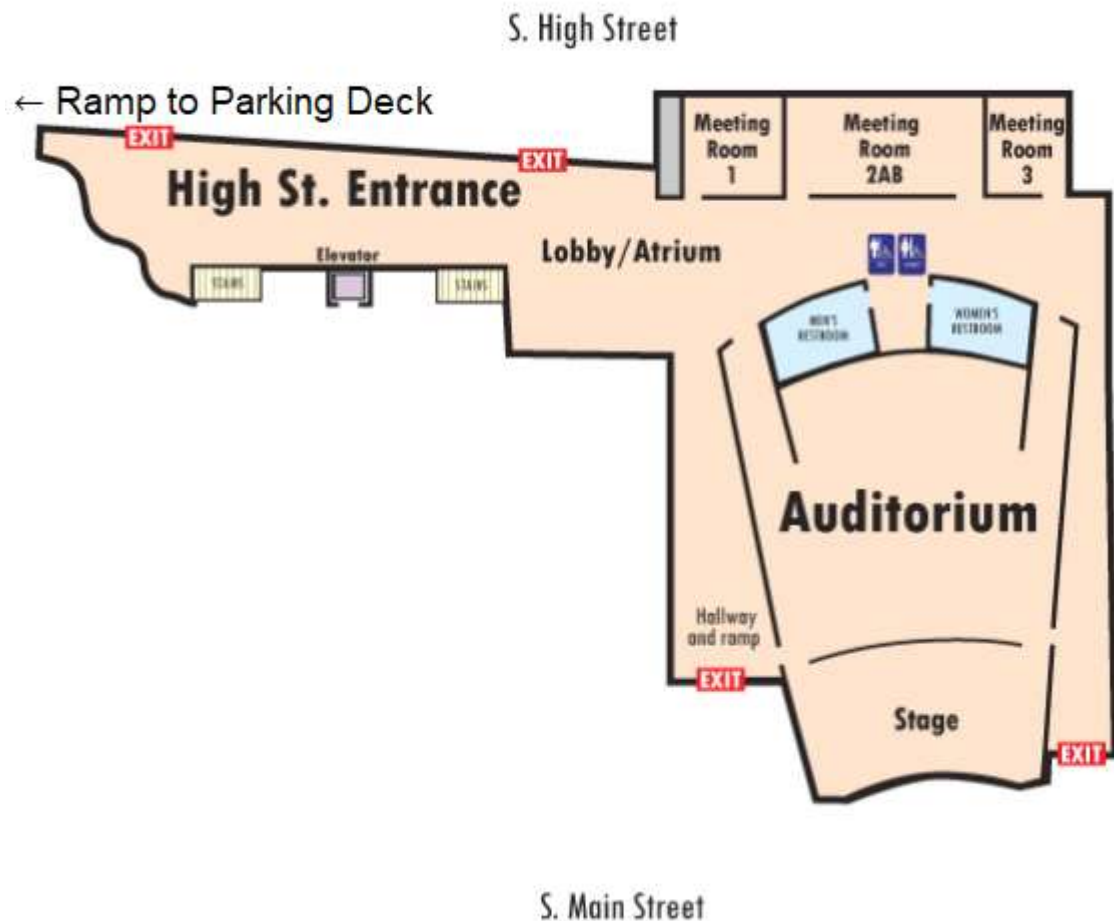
S. High Street

← Ramp to Parking Deck

EXIT

EXIT

High St. Entrance

Meeting Room 1

Meeting Room 2AB

Meeting Room 3

Lobby/Atrium

Elevator

STAIRS

STAIRS

MEN'S RESTROOM

WOMEN'S RESTROOM

Auditorium

Hallway and ramp

EXIT

Stage

EXIT

S. Main Street